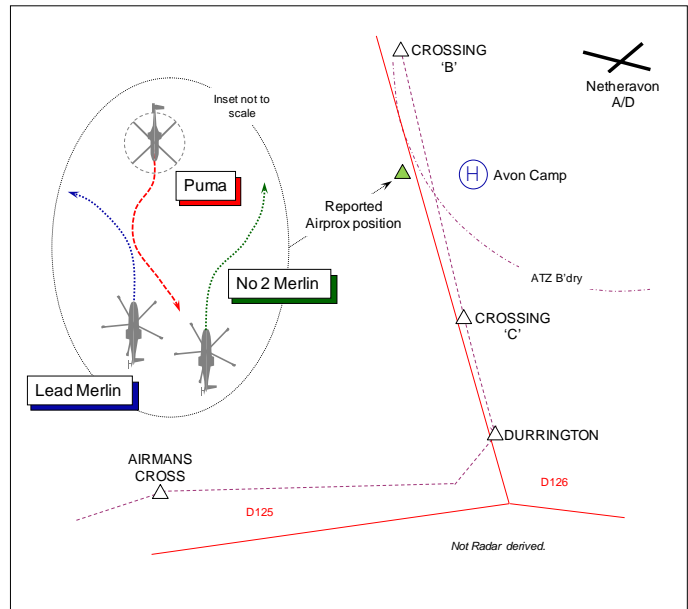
CROSSING 'B'

Netheravon A/D

Inset not to scale

Puma

Avon Camp

Reported Airprox position

No 2 Merlin

ATZ B'dry

CROSSING 'C'

Lead Merlin

DURRINGTON

AIRMANS CROSS

D126

D125

Not Radar derived.